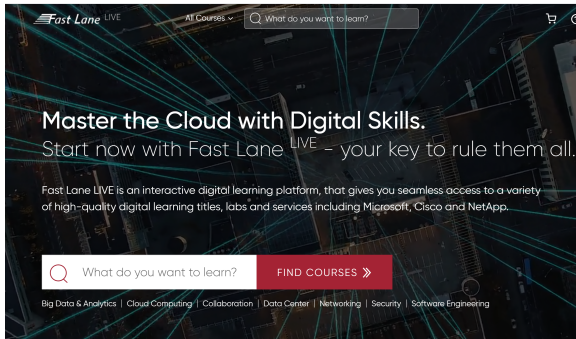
Fast Lane LIVE

All Courses

What do you want to learn?

Master the Cloud with Digital Skills.

Start now with Fast Lane LIVE – your key to rule them all.

Fast Lane LIVE is an interactive digital learning platform, that gives you seamless access to a variety of high-quality digital learning titles, labs and services including Microsoft, Cisco and NetApp.

What do you want to learn?

FIND COURSES »

Big Data & Analytics | Cloud Computing | Collaboration | Data Center | Networking | Security | Software Engineering